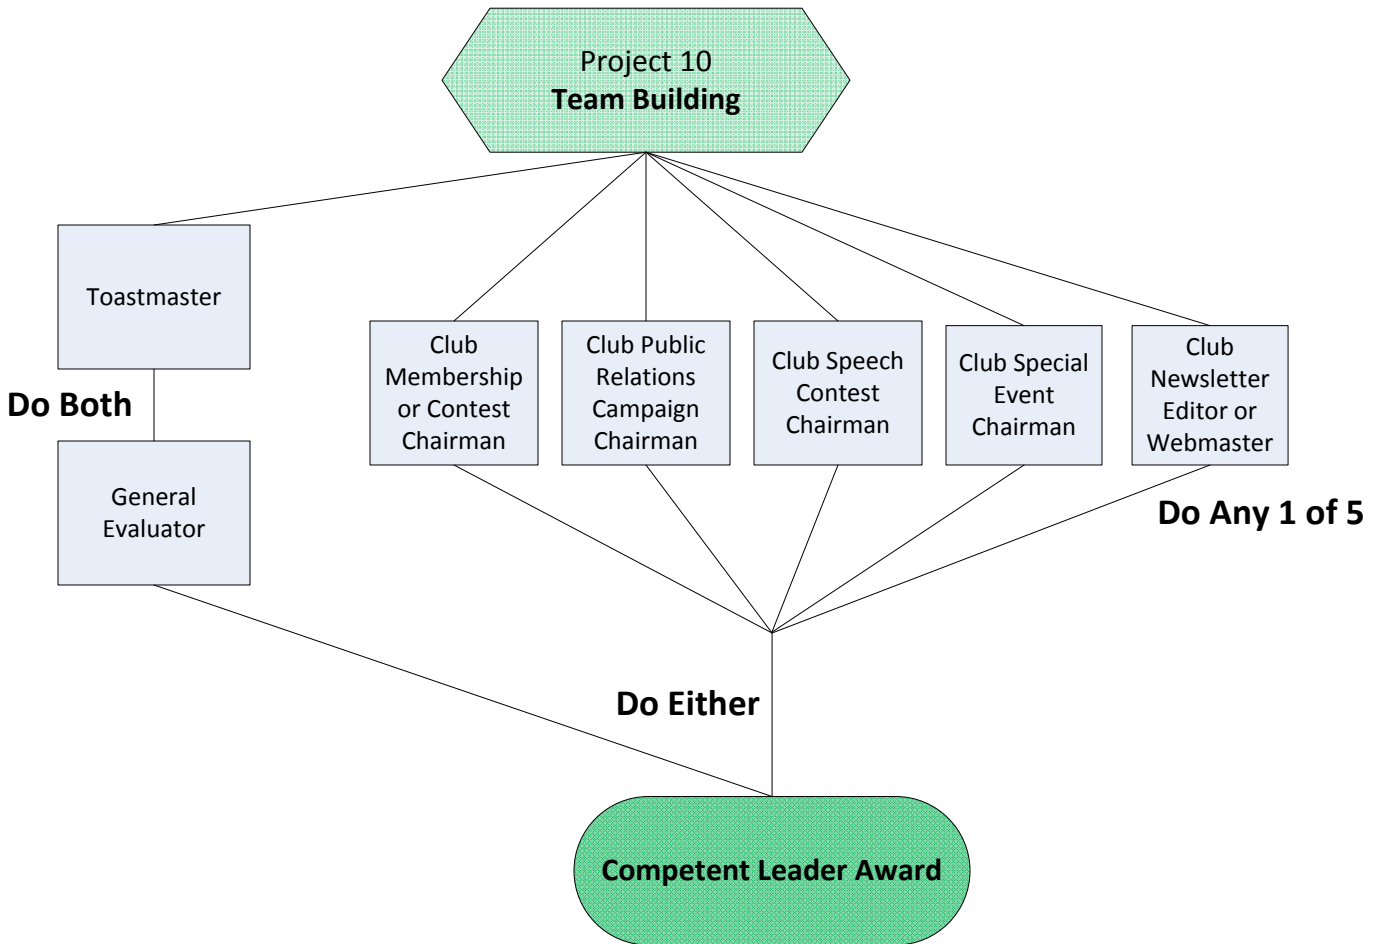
Project 10
**Team Building**

Toastmaster

Do Both

General Evaluator

Club Membership or Contest Chairman

Club Public Relations Campaign Chairman

Club Speech Contest Chairman

Club Special Event Chairman

Club Newsletter Editor or Webmaster

Do Any 1 of 5

Do Either

Competent Leader Award